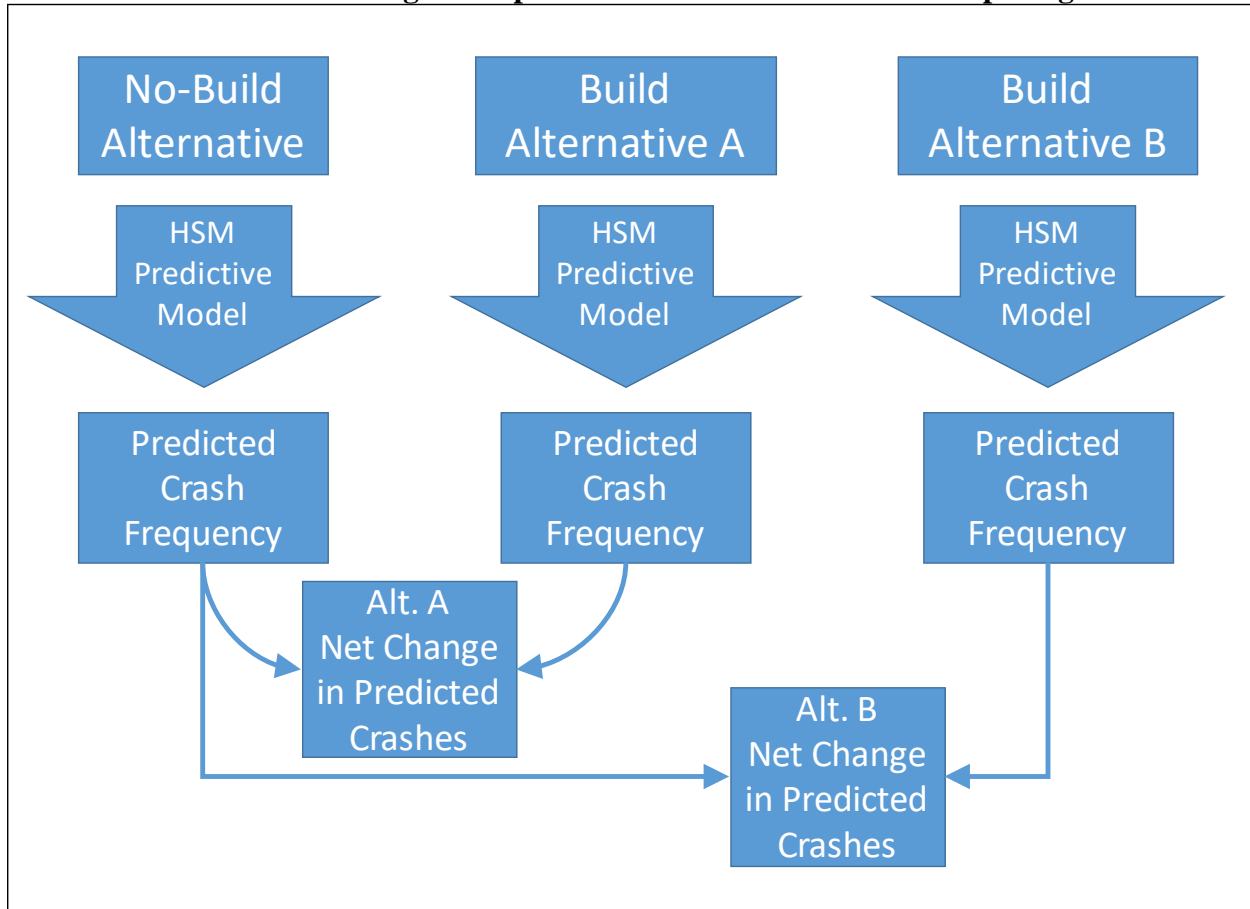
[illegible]

No-Build Alternative

Build Alternative A

Build Alternative B

HSM Predictive Model

HSM Predictive Model

HSM Predictive Model

Predicted Crash Frequency

Predicted Crash Frequency

Predicted Crash Frequency

Alt. A Net Change in Predicted Crashes

Alt. B Net Change in Predicted Crashes